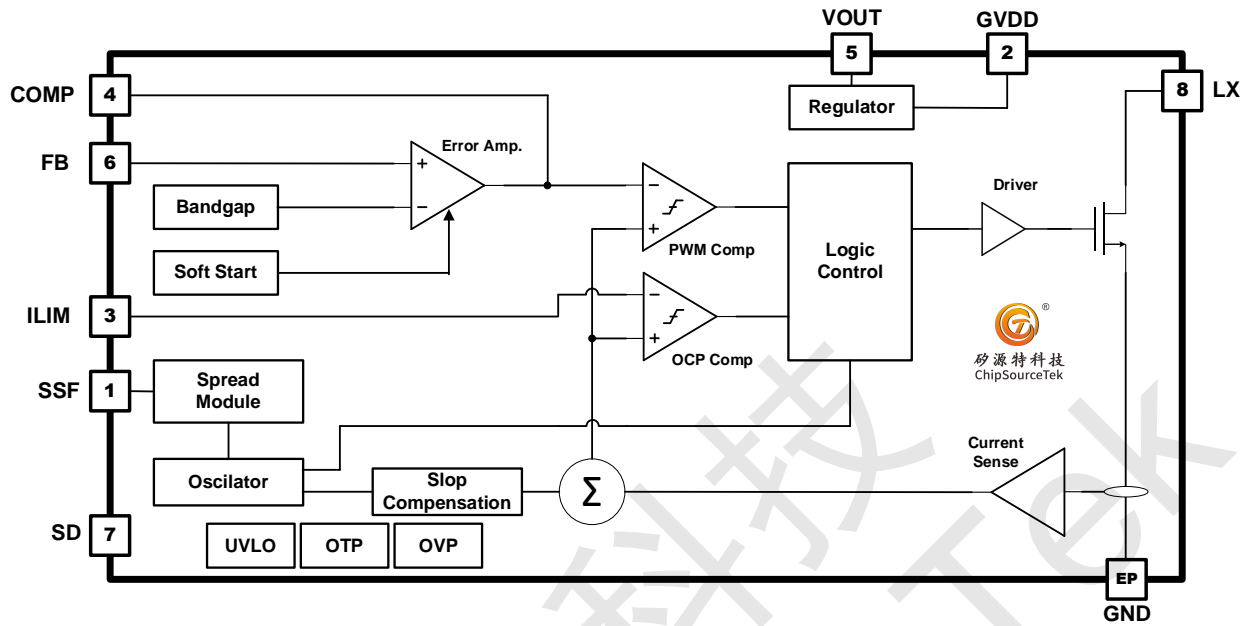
VOUT
5
GVDD
2
COMP
4
Regulator
8
LX
FB
6
Error Amp.
+
−
Bandgap
−
+
PWM Comp
Logic Control
Driver
Soft Start
ILIM
3
−
+
OCP Comp
®
矽源特科技
ChipSourceTek
SSF
1
Spread Module
Oscilator
Slop Compensation
Σ
Current Sense
SD
7
UVLO
OTP
OVP
EP
GND
科技 Tek